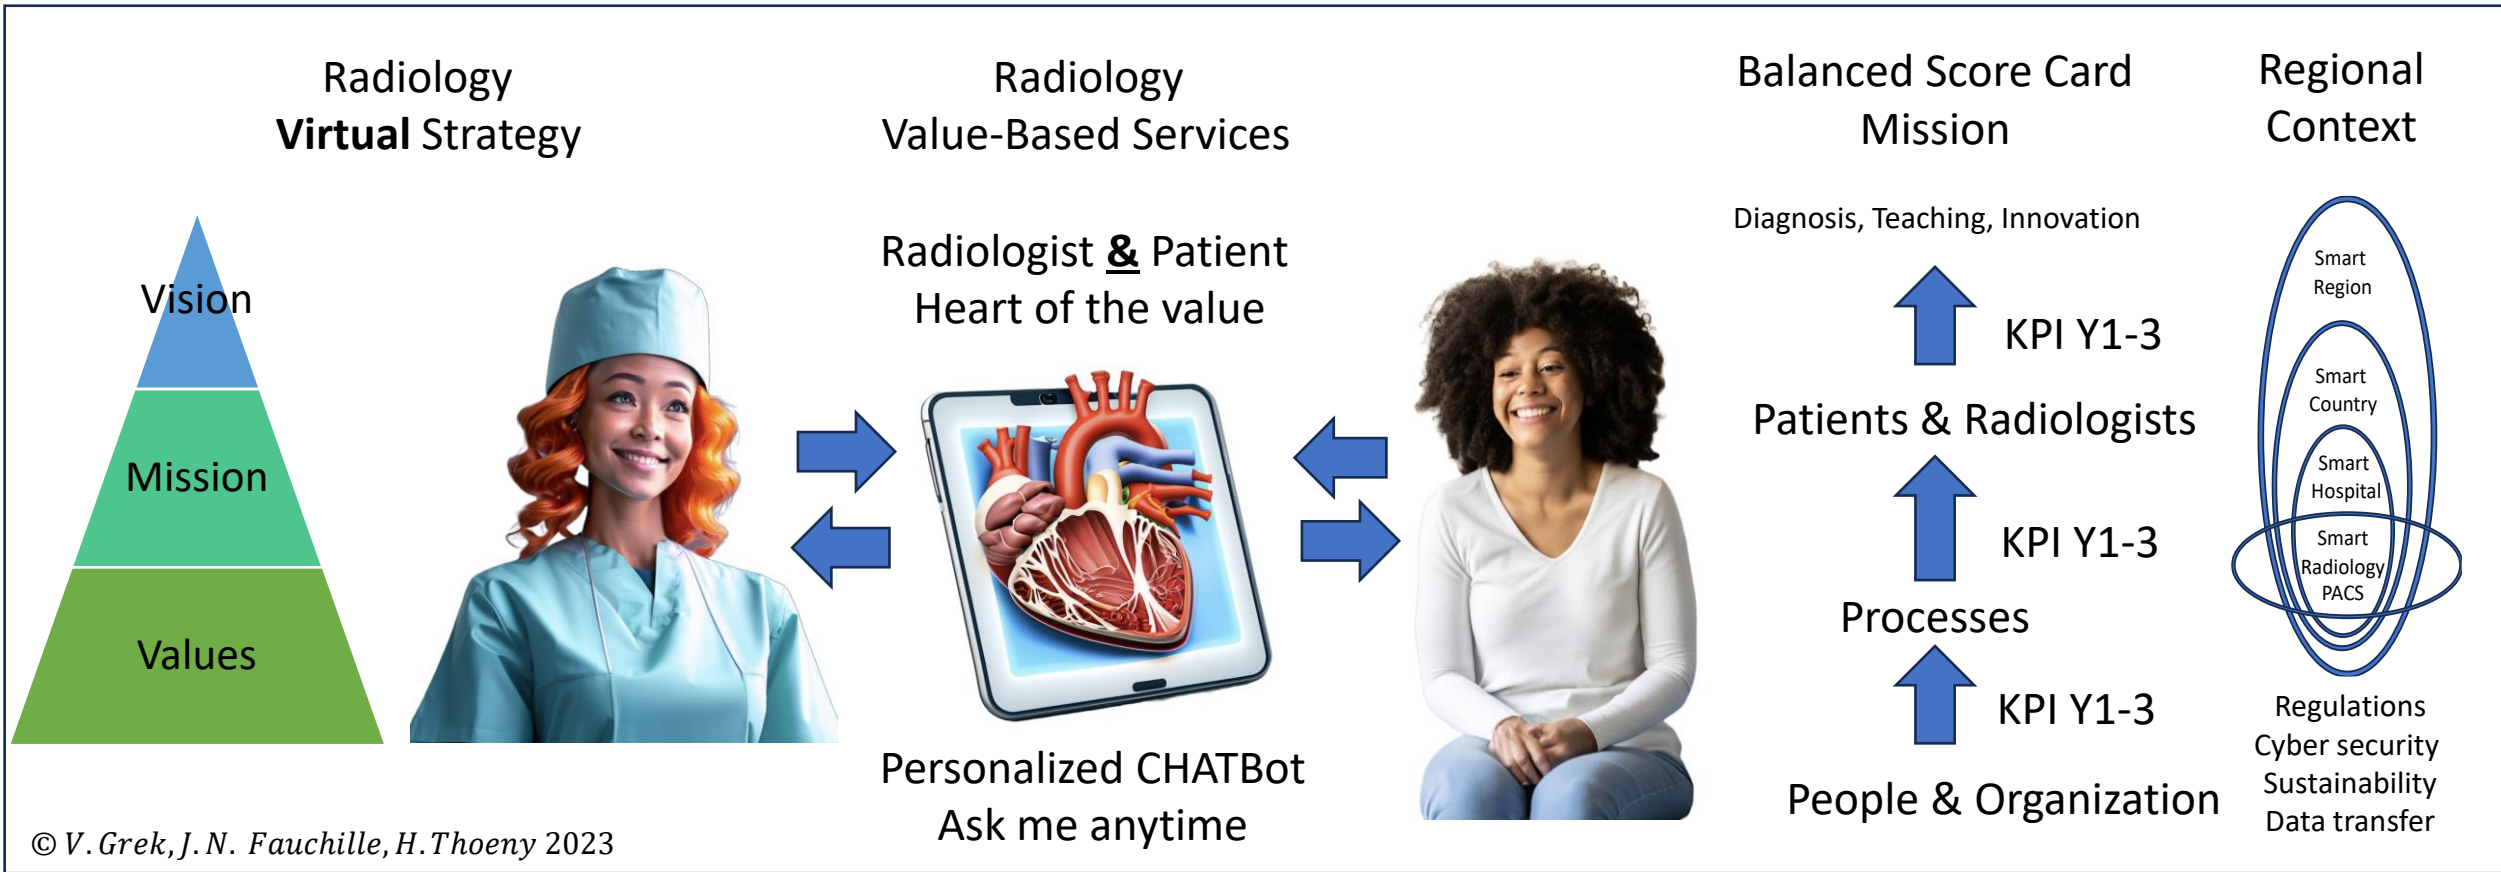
Radiology
**Virtual** Strategy

Vision

Mission

Values

Radiology
Value-Based Services

Radiologist & Patient
Heart of the value

Personalized CHATBot
Ask me anytime

Balanced Score Card
Mission

Diagnosis, Teaching, Innovation

KPI Y1-3

Patients & Radiologists

KPI Y1-3

Processes

KPI Y1-3

People & Organization

Regional
Context

Smart
Region

Smart
Country

Smart
Hospital

Smart
Radiology
PACS

Regulations
Cyber security
Sustainability
Data transfer

© V. Grek, J. N. Fauchille, H. Thoeny 2023